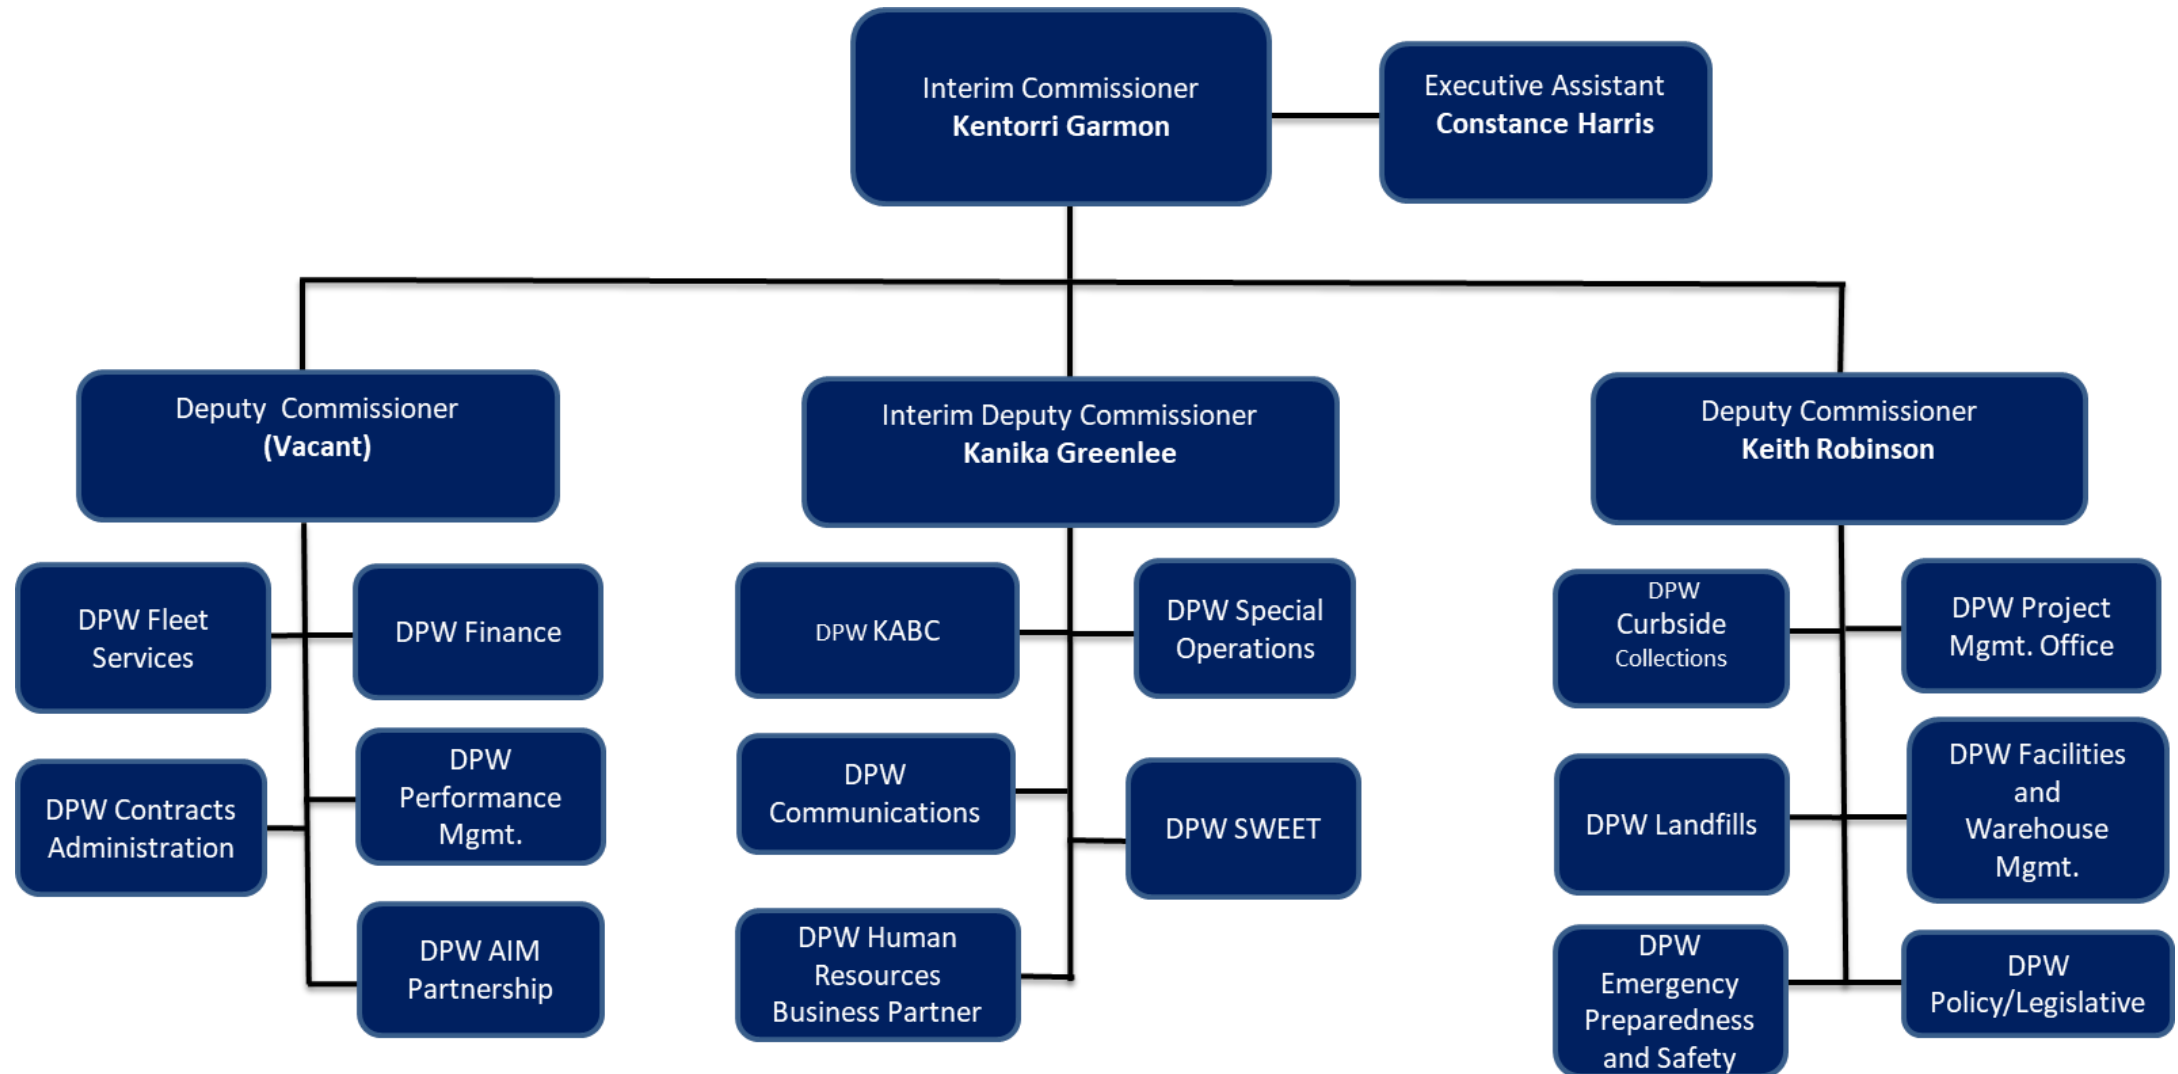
Interim Commissioner
**Kentorri Garmon**

Executive Assistant
**Constance Harris**

Deputy Commissioner
**(Vacant)**

Interim Deputy Commissioner
**Kanika Greenlee**

Deputy Commissioner
**Keith Robinson**

DPW Fleet Services

DPW Finance

DPW Contracts Administration

DPW Performance Mgmt.

DPW AIM Partnership

DPW KABC

DPW Special Operations

DPW Communications

DPW SWEET

DPW Human Resources Business Partner

DPW Curbside Collections

DPW Project Mgmt. Office

DPW Landfills

DPW Facilities and Warehouse Mgmt.

DPW Emergency Preparedness and Safety

DPW Policy/Legislative